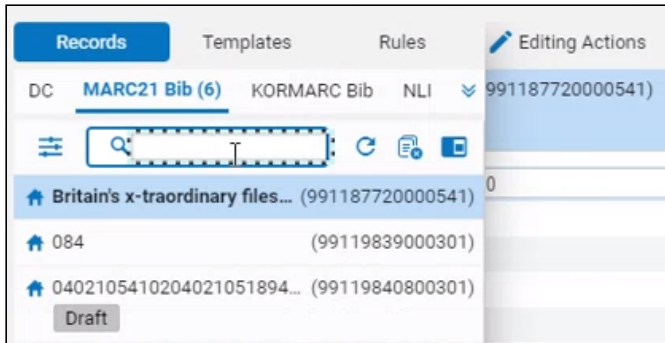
Records Templates Rules Editing Actions

DC MARC21 Bib (6) KORMARC Bib NLI 991187720000541)

0

Britain's x-traordinary files... (991187720000541)

084 (99119839000301)

040210541020402105189​4... (99119840800301)

Draft